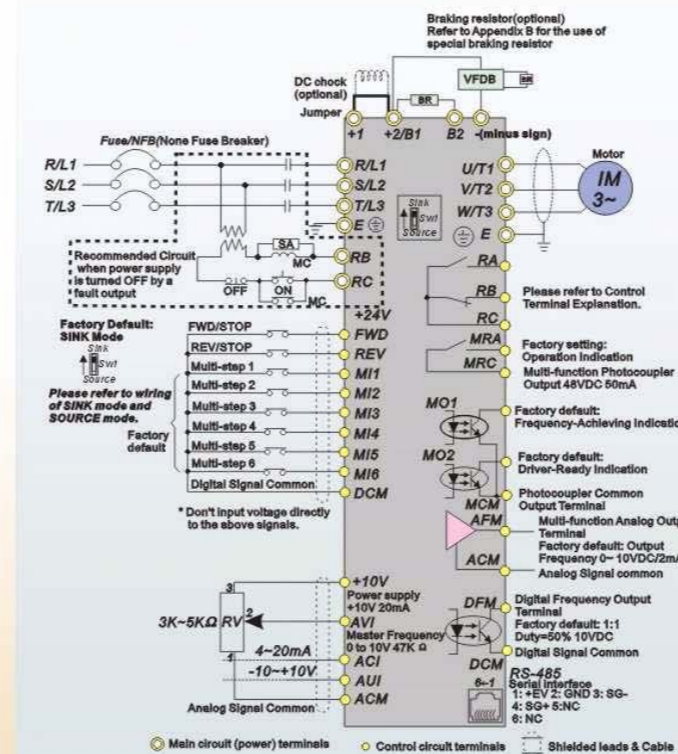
Braking resistor(optional)
Refer to Appendix B for the use of special braking resistor

DC chock (optional)
Jumper
VFDB
BR
BR
+1
+2/B1
B2
-(minus sign)

Fuse/NFB(None Fuse Breaker)
R/L1
S/L2
T/L3
R/L1
S/L2
T/L3
E
U/T1
V/T2
W/T3
E
Motor
IM
3~
Sink
SW1
Source

Recommended Circuit when power supply is turned OFF by a fault output
SA
MC
RB
RC
OFF
ON
MC
RA
RB
RC
Please refer to Control Terminal Explanation.

+24V
Factory Default: SINK Mode
Sink
SW1
Source
Please refer to wiring of SINK mode and SOURCE mode.
Factory default

FWD/STOP
REV/STOP
Multi-step 1
Multi-step 2
Multi-step 3
Multi-step 4
Multi-step 5
Multi-step 6
Digital Signal Common
FWD
REV
MI1
MI2
MI3
MI4
MI5
MI6
DCM

MRA
MRC
Factory setting: Operation Indication
Multi-function Photocoupler Output 48VDC 50mA

MO1
Factory default: Frequency-Achieving Indication
MO2
Factory default: Driver-Ready Indication
MCM
Photocoupler Common Output Terminal
AFM
Multi-function Analog Outp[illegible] Terminal
Factory default: Output Frequency 0~ 10VDC/2m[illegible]
ACM
Analog Signal common

* Don't input voltage directly to the above signals.

3
3K~5KΩ RV
2
1
+10V
Power supply +10V 20mA
AVI
Master Frequency 0 to 10V 47K Ω
4~20mA
ACI
-10~+10V
AUI
Analog Signal Common
ACM

DFM
Digital Frequency Output Terminal
Factory default: 1:1 Duty=50% 10VDC
DCM
Digital Signal Common
RS-485
Serial interface
1: +EV 2: GND 3: SG-
4: SG+ 5:NC
6: NC
6~1

Main circuit (power) terminals
Control circuit terminals
Shielded leads & Cable